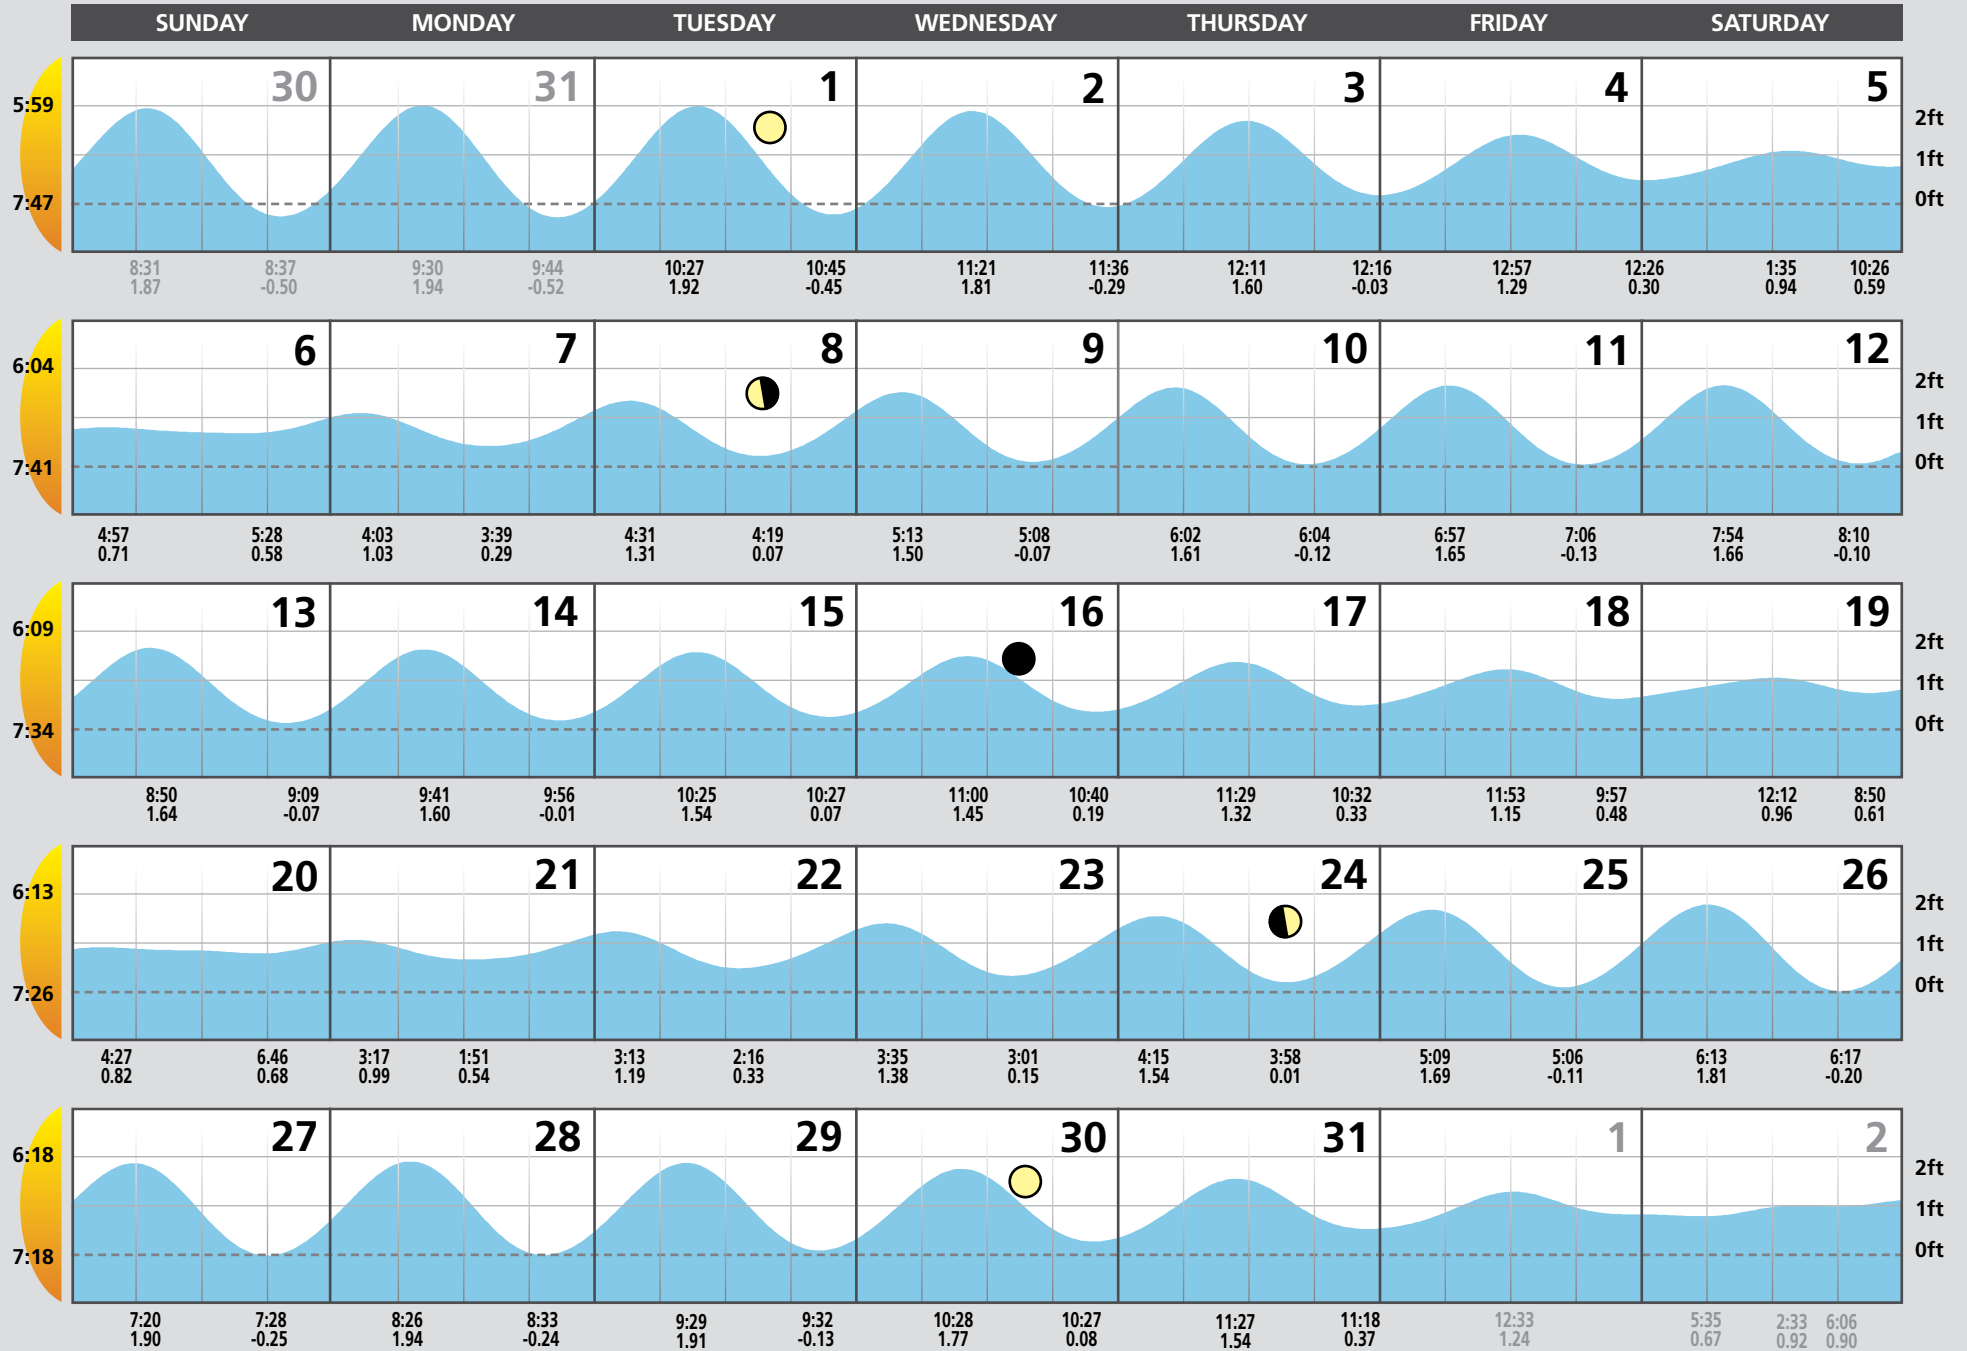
| SUNDAY | MONDAY | TUESDAY | WEDNESDAY | THURSDAY | FRIDAY | SATURDAY |
|---|---|---|---|---|---|---|

5:59
7:47

30 31 1 2 3 4 5

2ft
1ft
0ft

8:31 1.87 8:37 -0.50 9:30 1.94 9:44 -0.52 10:27 1.92 10:45 -0.45 11:21 1.81 11:36 -0.29 12:11 1.60 12:16 -0.03 12:57 1.29 12:26 0.30 1:35 0.94 10:26 0.59

6:04
7:41

6 7 8 9 10 11 12

2ft
1ft
0ft

4:57 0.71 5:28 0.58 4:03 1.03 3:39 0.29 4:31 1.31 4:19 0.07 5:13 1.50 5:08 -0.07 6:02 1.61 6:04 -0.12 6:57 1.65 7:06 -0.13 7:54 1.66 8:10 -0.10

6:09
7:34

13 14 15 16 17 18 19

2ft
1ft
0ft

8:50 1.64 9:09 -0.07 9:41 1.60 9:56 -0.01 10:25 1.54 10:27 0.07 11:00 1.45 10:40 0.19 11:29 1.32 10:32 0.33 11:53 1.15 9:57 0.48 12:12 0.96 8:50 0.61

6:13
7:26

20 21 22 23 24 25 26

2ft
1ft
0ft

4:27 0.82 6:46 0.68 3:17 0.99 1:51 0.54 3:13 1.19 2:16 0.33 3:35 1.38 3:01 0.15 4:15 1.54 3:58 0.01 5:09 1.69 5:06 -0.11 6:13 1.81 6:17 -0.20

6:18
7:18

27 28 29 30 31 1 2

2ft
1ft
0ft

7:20 1.90 7:28 -0.25 8:26 1.94 8:33 -0.24 9:29 1.91 9:32 -0.13 10:28 1.77 10:27 0.08 11:27 1.54 11:18 0.37 12:33 1.24 5:35 0.67 2:33 0.92 6:06 0.90